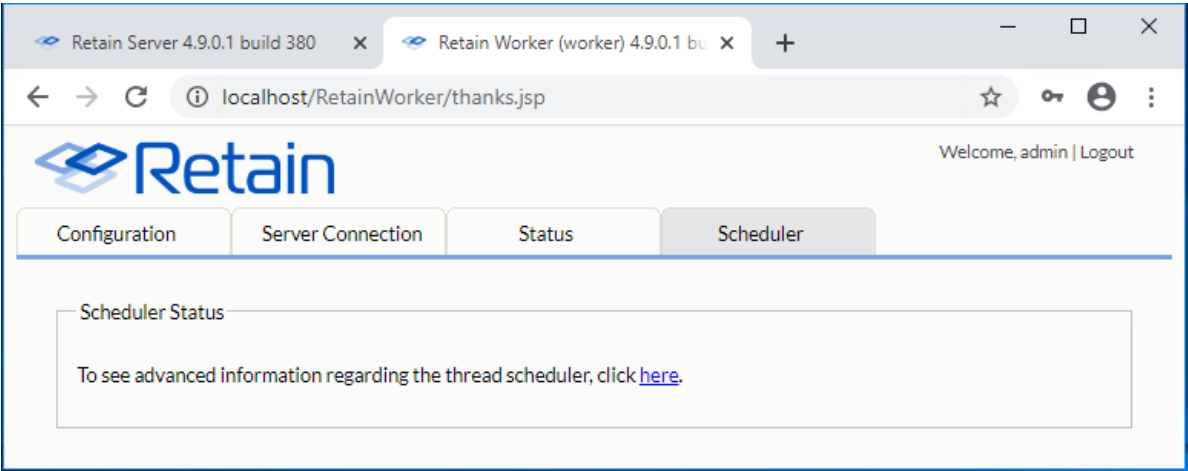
Retain Server 4.9.0.1 build 380 ×
Retain Worker (worker) 4.9.0.1 bu ×
+

localhost/RetainWorker/thanks.jsp

Retain

Welcome, admin | Logout

Configuration
Server Connection
Status
Scheduler

Scheduler Status

To see advanced information regarding the thread scheduler, click here.